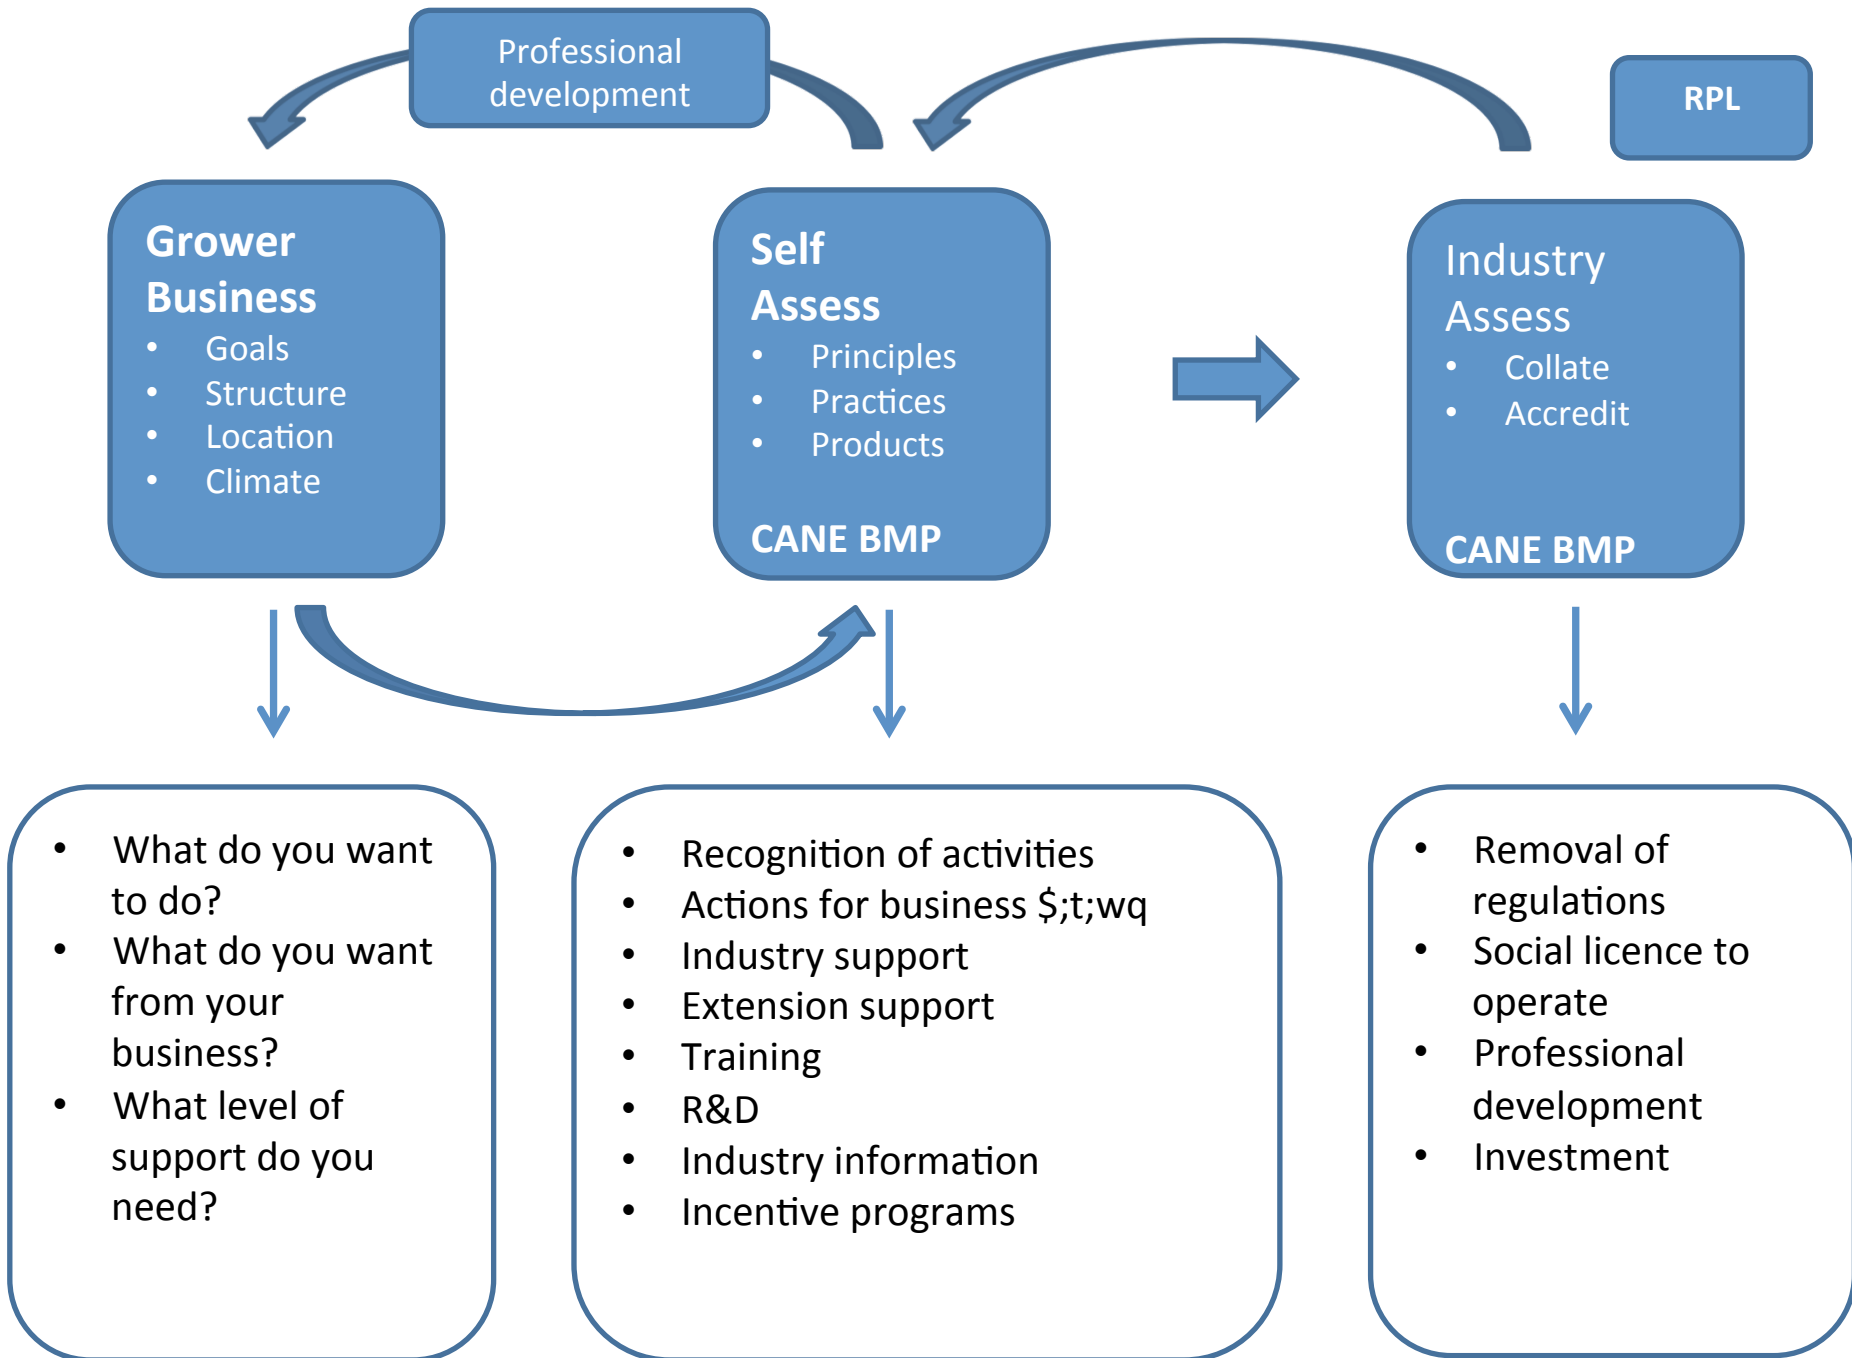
Professional development

RPL

Grower Business
- Goals
- Structure
- Location
- Climate

Self Assess
- Principles
- Practices
- Products

CANE BMP

Industry Assess
- Collate
- Accredit

CANE BMP

- What do you want to do?
- What do you want from your business?
- What level of support do you need?

- Recognition of activities
- Actions for business \$;t;wq
- Industry support
- Extension support
- Training
- R&D
- Industry information
- Incentive programs

- Removal of regulations
- Social licence to operate
- Professional development
- Investment